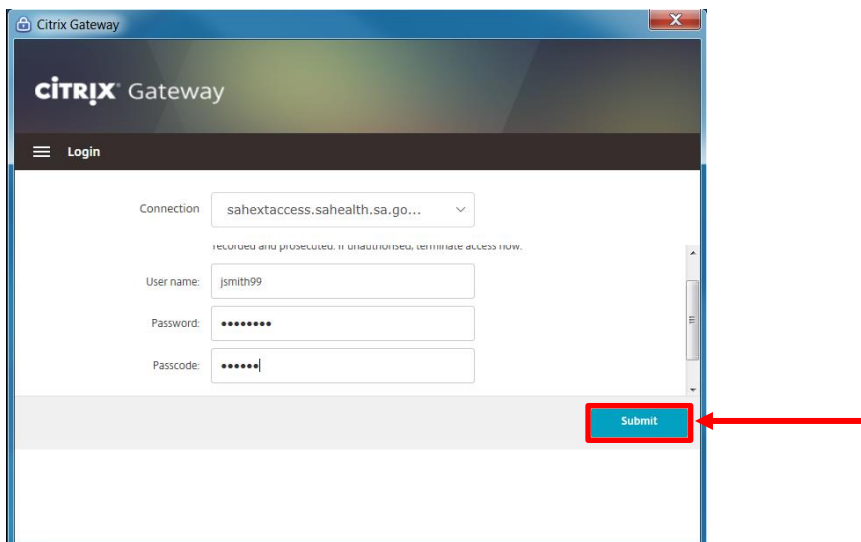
Citrix Gateway

CiTRIX Gateway

Login

Connection sahextaccess.sahealth.sa.go...

recorded and prosecuted. If unauthorised, terminate access now.

User name: jsmith99

Password: ••••••••

Passcode: ••••••

Submit